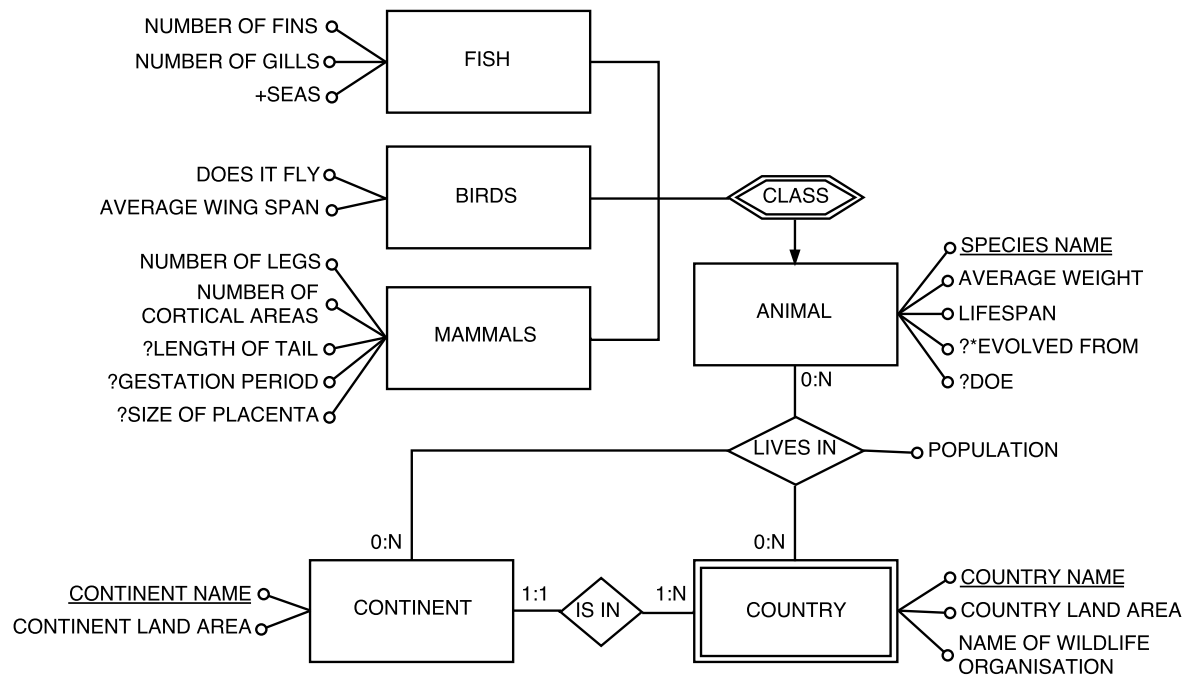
NUMBER OF FINS
NUMBER OF GILLS
+SEAS

FISH

DOES IT FLY
AVERAGE WING SPAN

BIRDS

CLASS

NUMBER OF LEGS
NUMBER OF CORTICAL AREAS
?LENGTH OF TAIL
?GESTATION PERIOD
?SIZE OF PLACENTA

MAMMALS

ANIMAL

SPECIES NAME
AVERAGE WEIGHT
LIFESPAN
?*EVOLVED FROM
?DOE

0:N

LIVES IN

POPULATION

0:N

0:N

CONTINENT NAME
CONTINENT LAND AREA

CONTINENT

1:1

IS IN

1:N

COUNTRY

COUNTRY NAME
COUNTRY LAND AREA
NAME OF WILDLIFE ORGANISATION